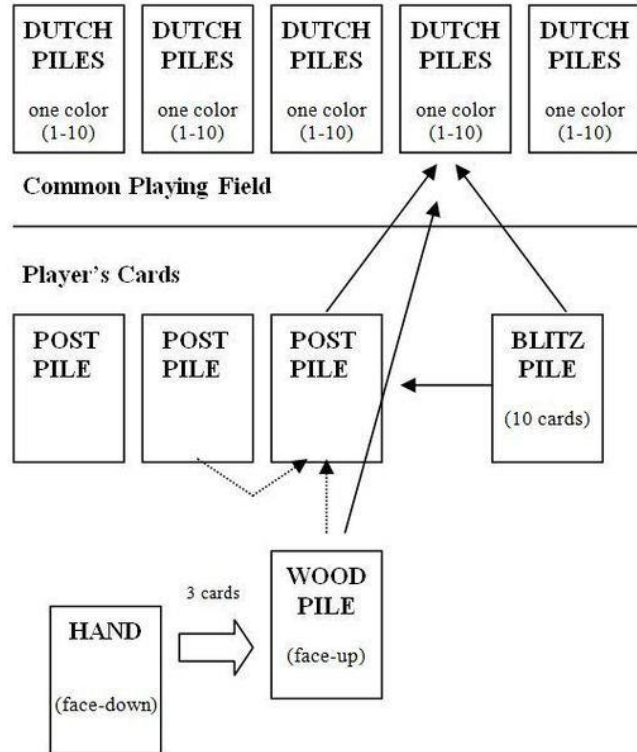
DUTCH PILES
one color (1-10)

DUTCH PILES
one color (1-10)

DUTCH PILES
one color (1-10)

DUTCH PILES
one color (1-10)

DUTCH PILES
one color (1-10)

Common Playing Field

Player's Cards

POST PILE

POST PILE

POST PILE

BLITZ PILE
(10 cards)

3 cards

HAND
(face-down)

WOOD PILE
(face-up)